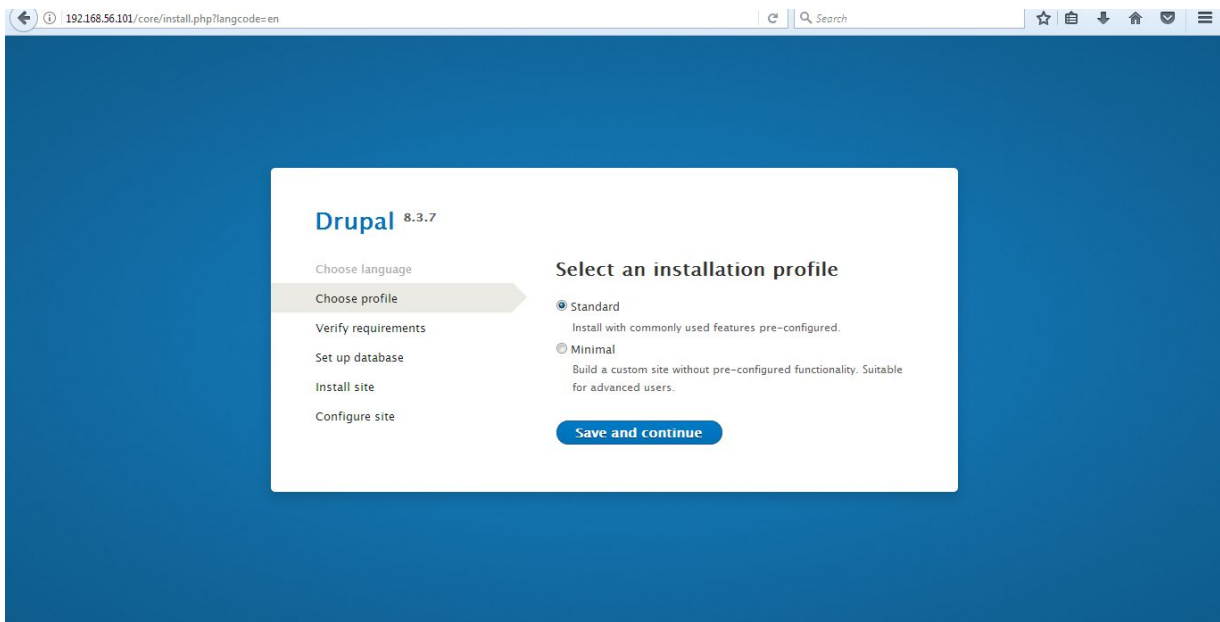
192.168.56.101/core/install.php?langcode=en

Search

Drupal 8.3.7

Choose language
Choose profile
Verify requirements
Set up database
Install site
Configure site

Select an installation profile

Standard
Install with commonly used features pre-configured.

Minimal
Build a custom site without pre-configured functionality. Suitable for advanced users.

Save and continue